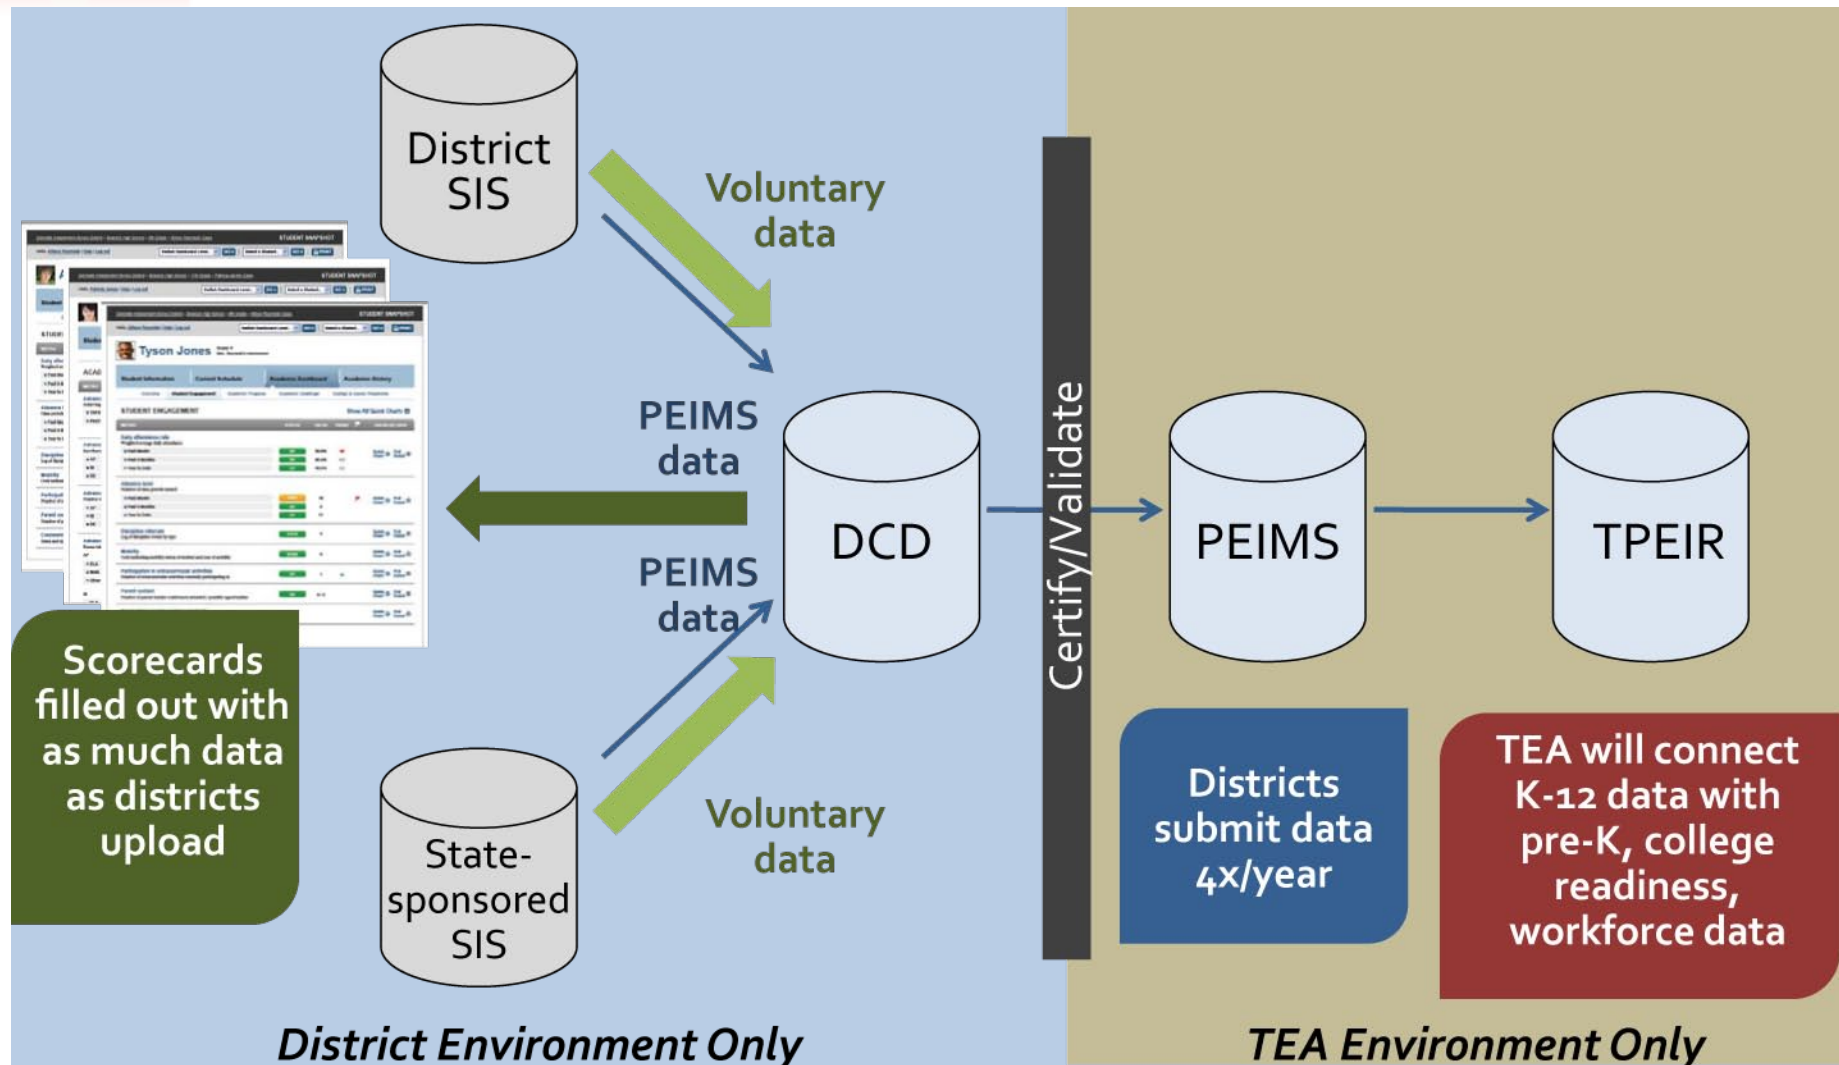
District SIS

Voluntary data

Tyson Jones

PEIMS data

DCD

PEIMS data

Certify/Validate

PEIMS

TPEIR

Scorecards filled out with as much data as districts upload

State-sponsored SIS

Voluntary data

Districts submit data 4x/year

TEA will connect K-12 data with pre-K, college readiness, workforce data

District Environment Only

TEA Environment Only